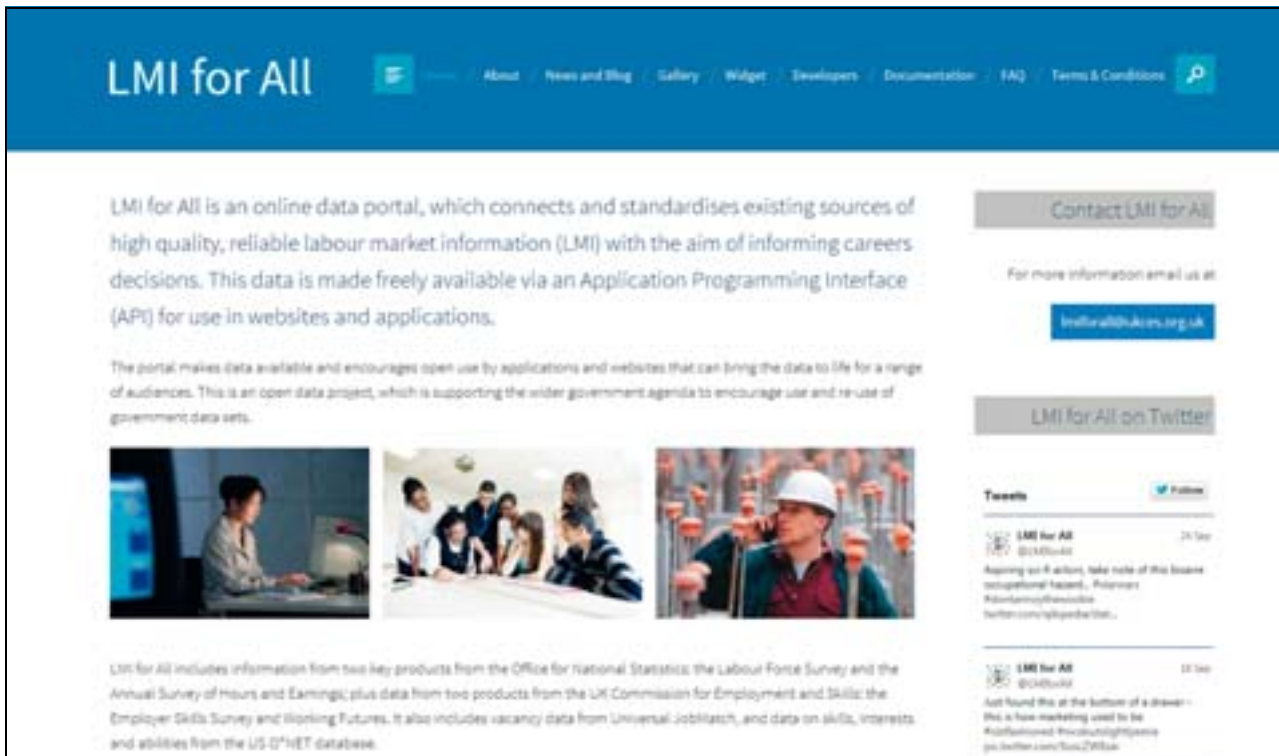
LMI for All

Home / About / News and Blog / Gallery / Widget / Developers / Documentation / FAQ / Terms & Conditions

LMI for All is an online data portal, which connects and standardises existing sources of high quality, reliable labour market information (LMI) with the aim of informing careers decisions. This data is made freely available via an Application Programming Interface (API) for use in websites and applications.

The portal makes data available and encourages open use by applications and websites that can bring the data to life for a range of audiences. This is an open data project, which is supporting the wider government agenda to encourage use and re-use of government data sets.

LMI for All includes information from two key products from the Office for National Statistics: the Labour Force Survey and the Annual Survey of Hours and Earnings; plus data from two products from the UK Commission for Employment and Skills: the Employer Skills Survey and Working Futures. It also includes vacancy data from Universal JobMatch, and data on skills, interests and abilities from the US O*NET database.

Contact LMI for All

For more information email us at

lmiforall@ukces.org.uk

LMI for All on Twitter

Tweets

Follow

LMI for All
@LMIforAll
24 Sep

Aspiring sci-fi actors, take note of this bizarre occupational hazard... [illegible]
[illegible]
twitter.com/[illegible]

LMI for All
@LMIforAll
18 Sep

Just found this at the bottom of a drawer - this is how marketing used to be
#oldfashioned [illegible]
pic.twitter.com/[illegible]